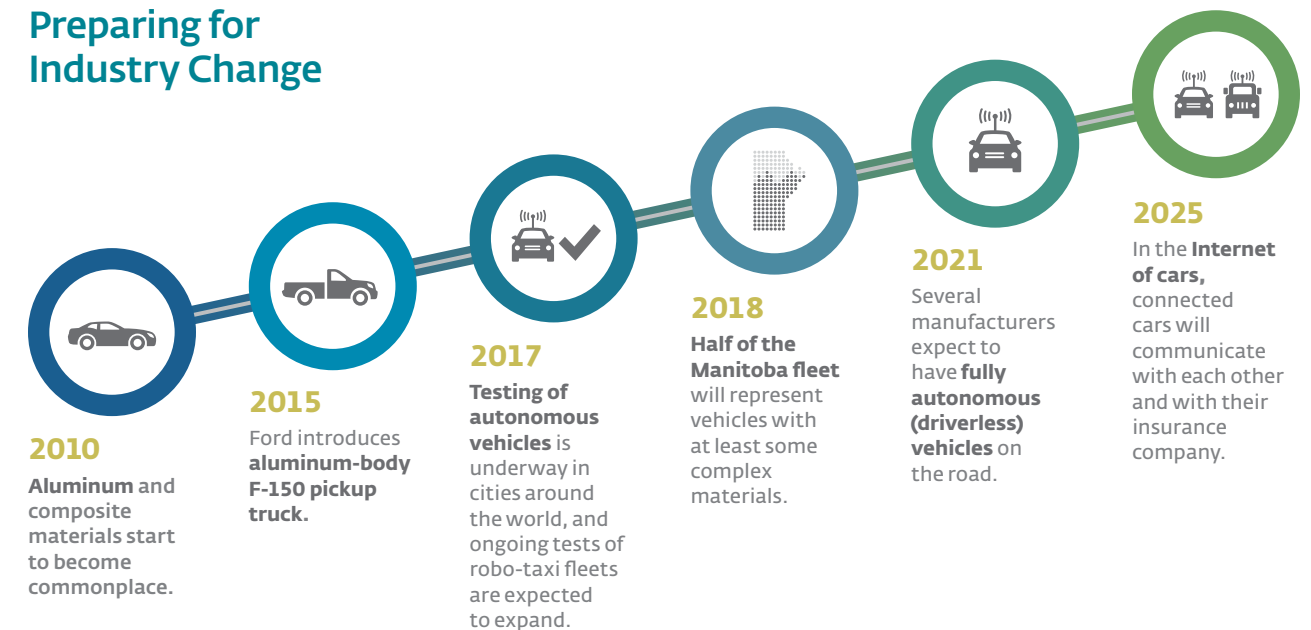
Preparing for Industry Change

2010
Aluminum and composite materials start to become commonplace.

2015
Ford introduces aluminum-body F-150 pickup truck.

2017
Testing of autonomous vehicles is underway in cities around the world, and ongoing tests of robo-taxi fleets are expected to expand.

2018
Half of the Manitoba fleet will represent vehicles with at least some complex materials.

2021
Several manufacturers expect to have fully autonomous (driverless) vehicles on the road.

2025
In the Internet of cars, connected cars will communicate with each other and with their insurance company.